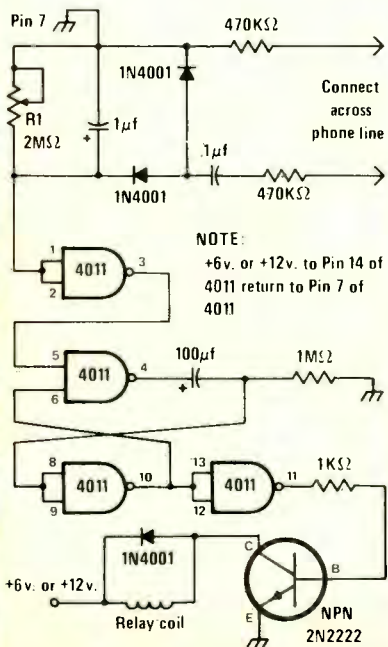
Pin 7

470KΩ

1N4001

Connect across phone line

R1
2MΩ

$1\mu f$

$.1\mu f$

1N4001

470KΩ

1
2
4011
3

NOTE:
+6v. or +12v. to Pin 14 of 4011 return to Pin 7 of 4011

5
6
4011
4

$100\mu f$

1MΩ

8
9
4011
10

13
12
4011
11

1KΩ

1N4001

C

+6v. or +12v.

B

Relay coil

E

NPN
2N2222